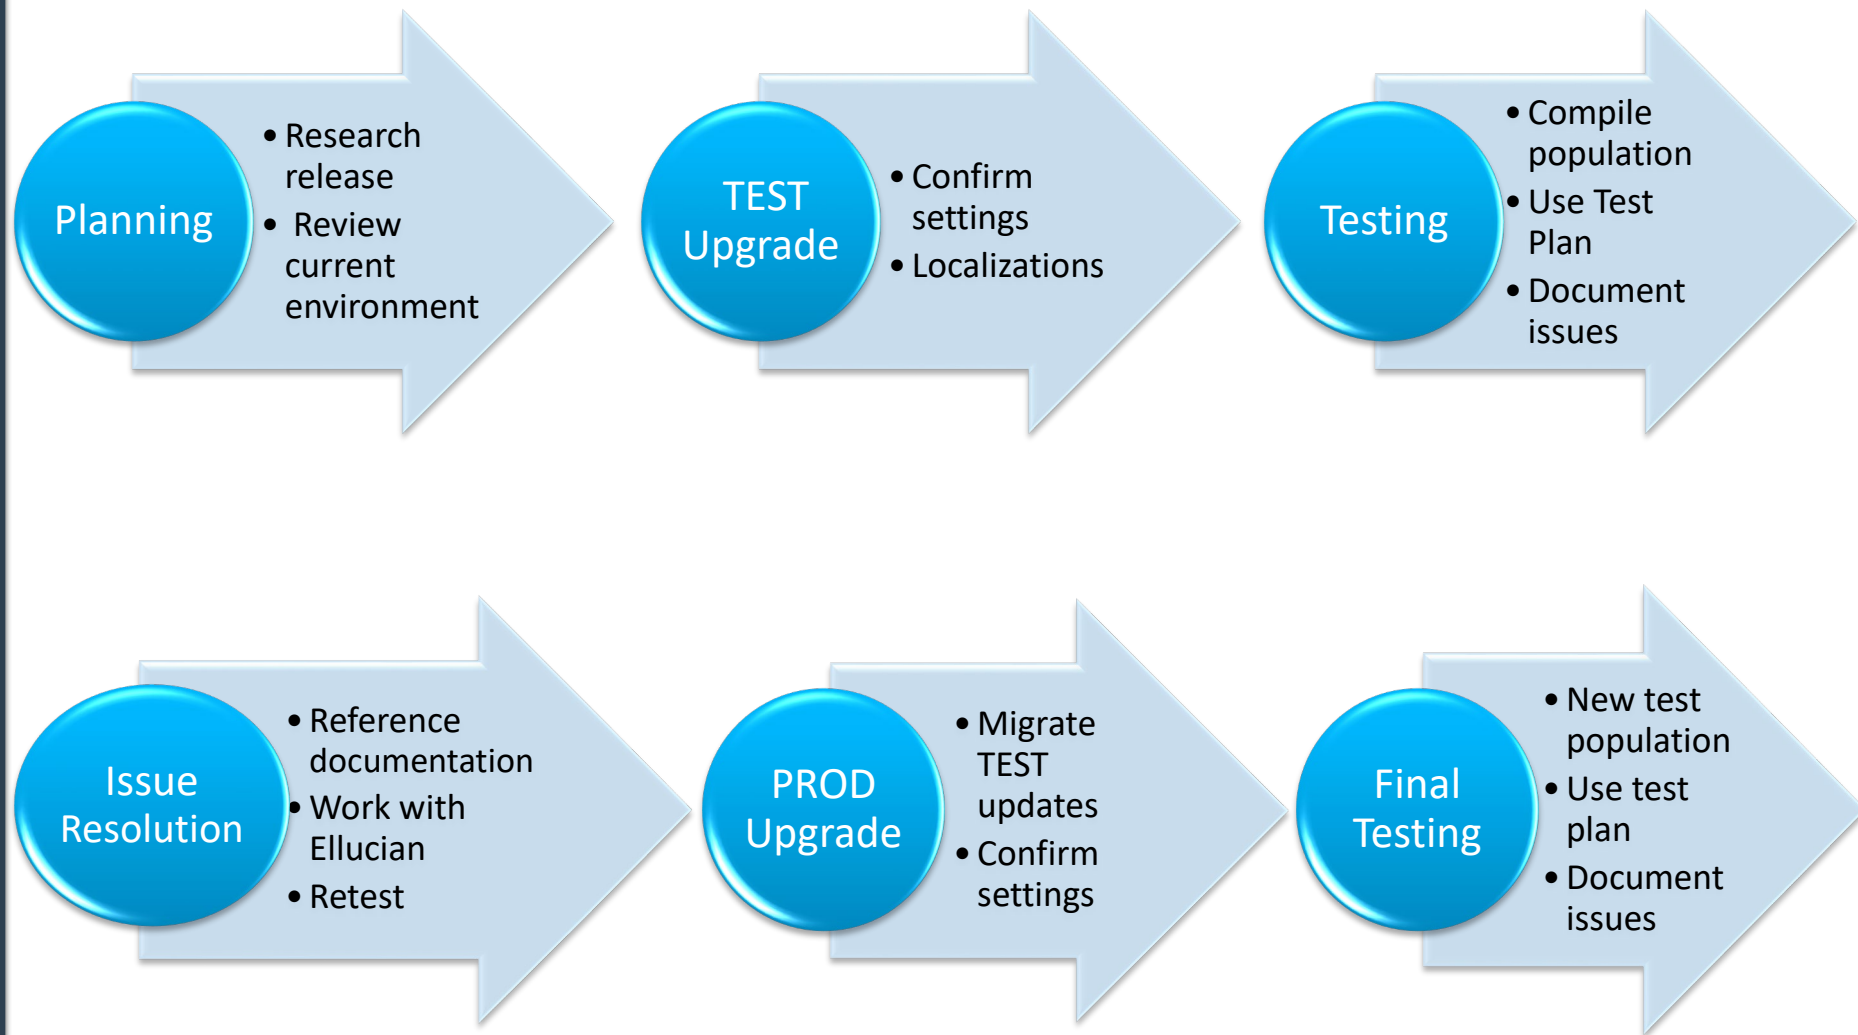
Planning

- Research release
- Review current environment

TEST Upgrade

- Confirm settings
- Localizations

Testing

- Compile population
- Use Test Plan
- Document issues

Issue Resolution

- Reference documentation
- Work with Ellucian
- Retest

PROD Upgrade

- Migrate TEST updates
- Confirm settings

Final Testing

- New test population
- Use test plan
- Document issues